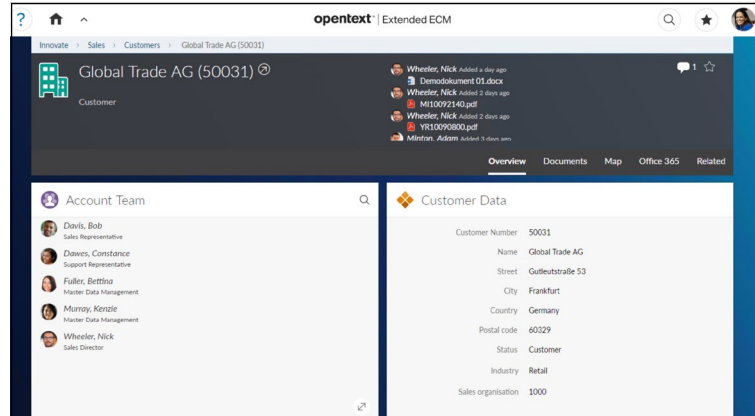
?

opentext™ | Extended ECM

Innovate > Sales > Customers > Global Trade AG (50031)

Global Trade AG (50031)

Customer

Wheeler, Nick Added a day ago
Demodokument 01.docx
Wheeler, Nick Added 2 days ago
MI10092140.pdf
Wheeler, Nick Added 2 days ago
YR10090800.pdf
Minton, Adam Added 3 days ago

1

Overview Documents Map Office 365 Related

Account Team

Davis, Bob
Sales Representative
Dawes, Constance
Support Representative
Fuller, Bettina
Master Data Management
Murray, Kenzie
Master Data Management
Wheeler, Nick
Sales Director

Customer Data

| | |
|---|---|
| Customer Number | 50031 |
| Name | Global Trade AG |
| Street | Gutleutstraße 53 |
| City | Frankfurt |
| Country | Germany |
| Postal code | 60329 |
| Status | Customer |
| Industry | Retail |
| Sales organisation | 1000 |